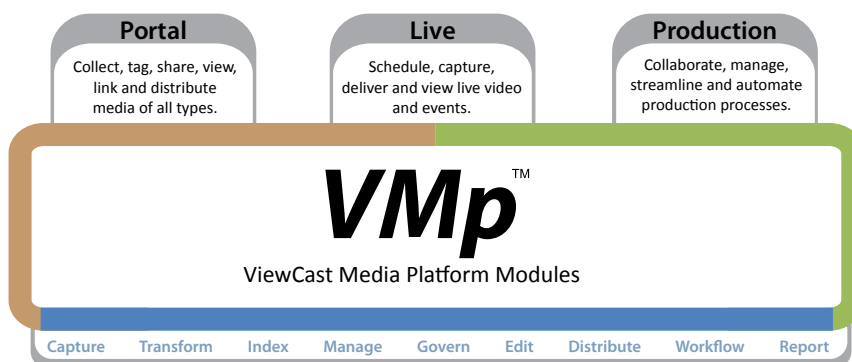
Portal

Collect, tag, share, view, link and distribute media of all types.

Live

Schedule, capture, deliver and view live video and events.

Production

Collaborate, manage, streamline and automate production processes.

VMp™

ViewCast Media Platform Modules

Capture Transform Index Manage Govern Edit Distribute Workflow Report